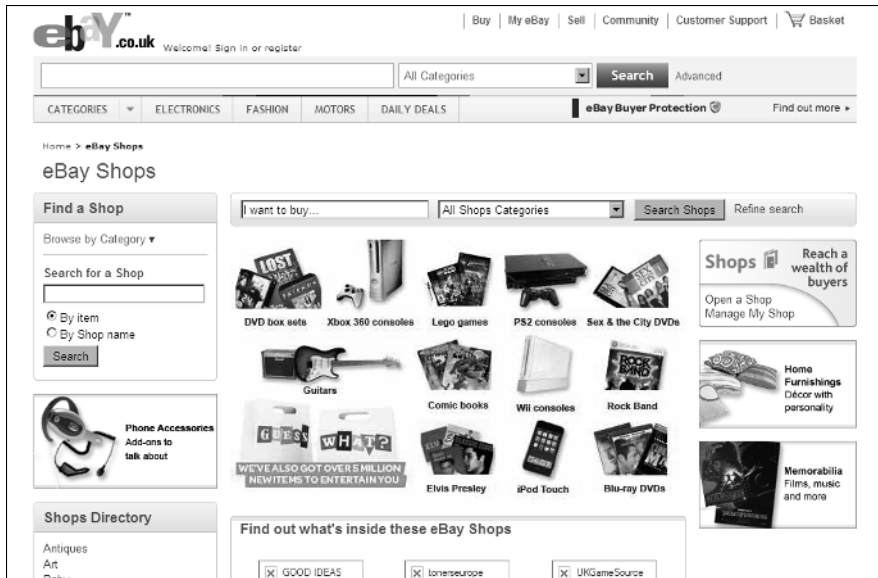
ebay.co.uk Welcome! Sign in or register

Buy | My eBay | Sell | Community | Customer Support | Basket

All Categories Search Advanced

CATEGORIES ELECTRONICS FASHION MOTORS DAILY DEALS eBay Buyer Protection Find out more ▸

Home > eBay Shops

eBay Shops

Find a Shop

Browse by Category ▾

Search for a Shop

By item
By Shop name

Search

Phone Accessories
Add-ons to talk about

Shops Directory

Antiques
Art
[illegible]

I want to buy... All Shops Categories Search Shops Refine search

LOST FRIENDS

DVD box sets Xbox 360 consoles Lego games PS2 consoles Sex & the City DVDs

Guitars Comic books Wii consoles Rock Band

ROCK BAND

GUESS WHAT?

WE'VE ALSO GOT OVER 5 MILLION NEW ITEMS TO ENTERTAIN YOU

Elvis Presley iPod Touch Blu-ray DVDs

Shops Reach a wealth of buyers

Open a Shop
Manage My Shop

Home Furnishings
Décor with personality

Memorabilia
Films, music and more

Find out what's inside these eBay Shops

GOOD IDEAS tonerseurope UKGameSource